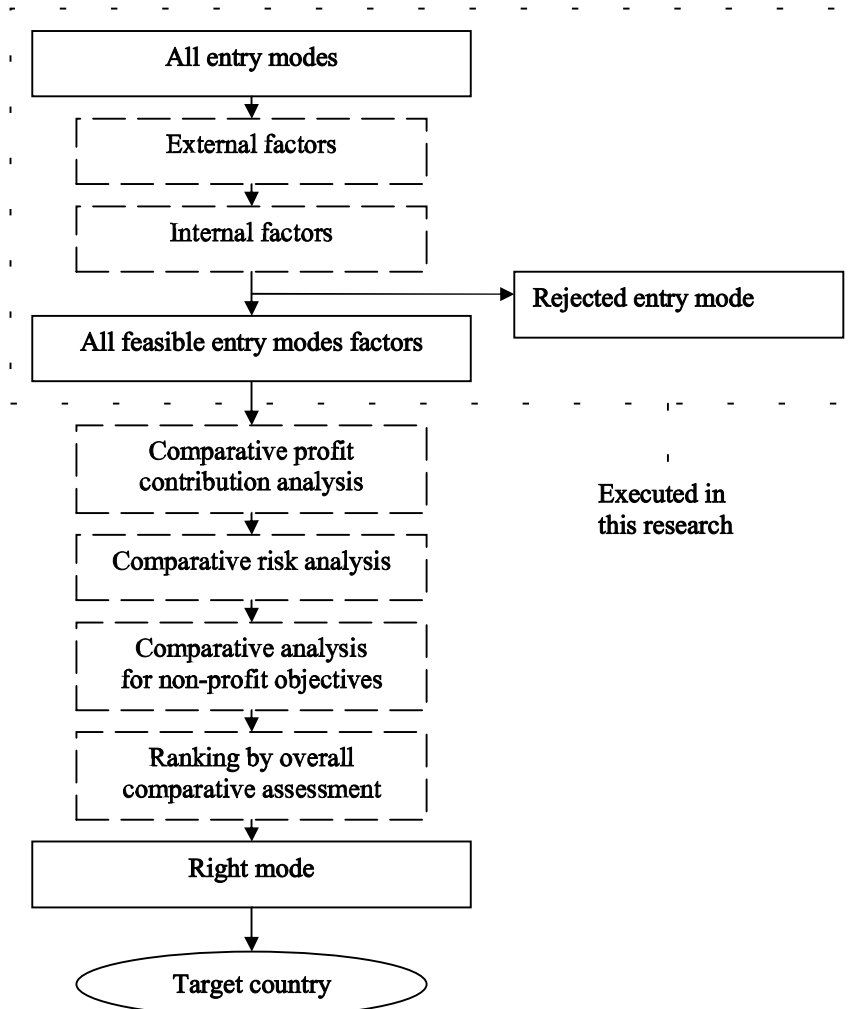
All entry modes

External factors

Internal factors

Rejected entry mode

All feasible entry modes factors

Comparative profit contribution analysis

Executed in this research

Comparative risk analysis

Comparative analysis for non-profit objectives

Ranking by overall comparative assessment

Right mode

Target country